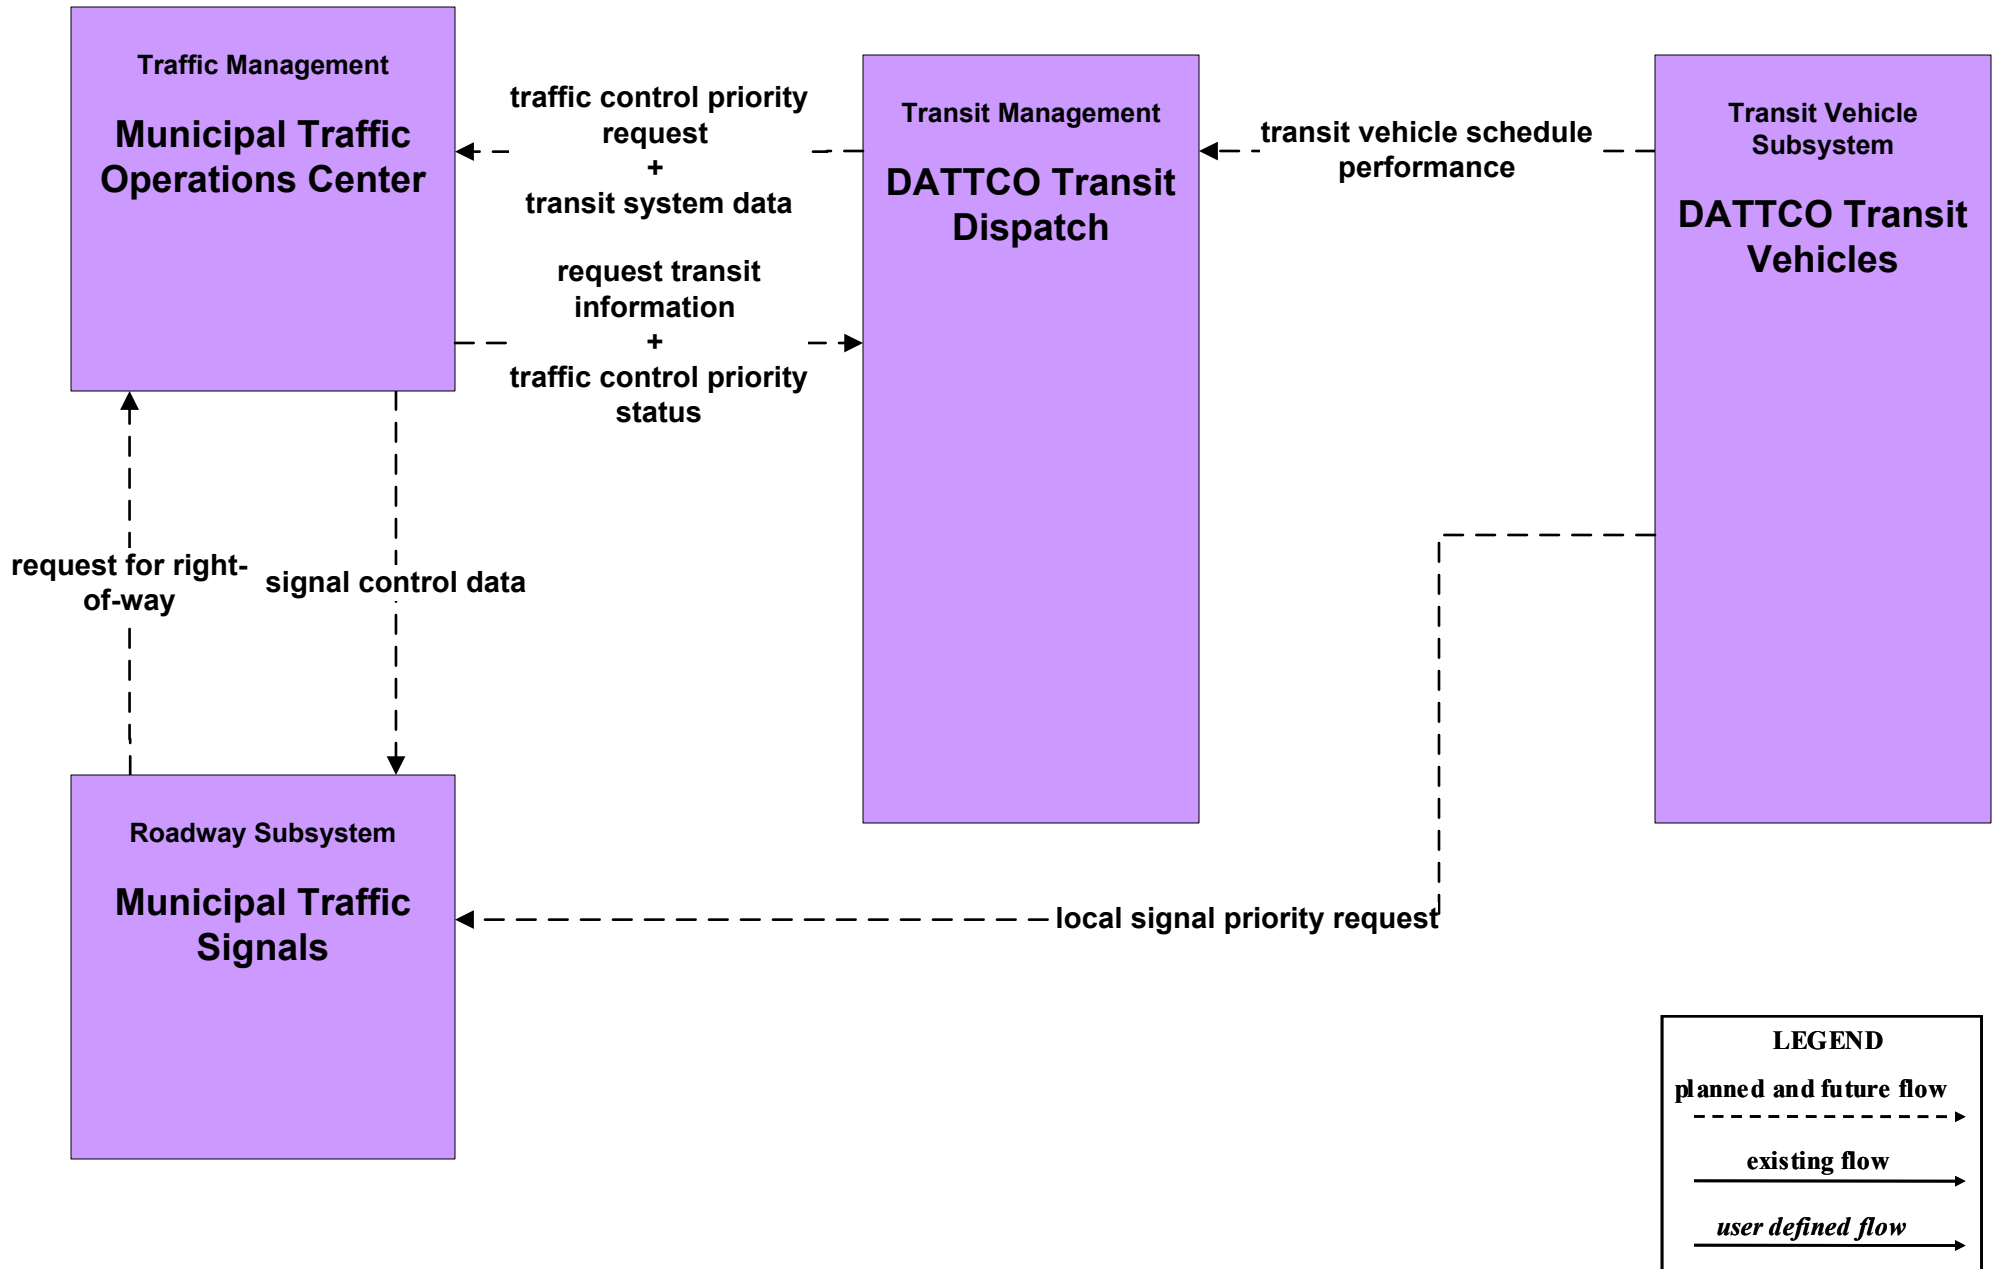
Traffic Management

Municipal Traffic Operations Center

traffic control priority request
+
transit system data

request transit information
+
traffic control priority status

Transit Management

DATTCO Transit Dispatch

transit vehicle schedule performance

Transit Vehicle Subsystem

DATTCO Transit Vehicles

request for right-of-way

signal control data

Roadway Subsystem

Municipal Traffic Signals

local signal priority request

LEGEND
planned and future flow
existing flow
user defined flow